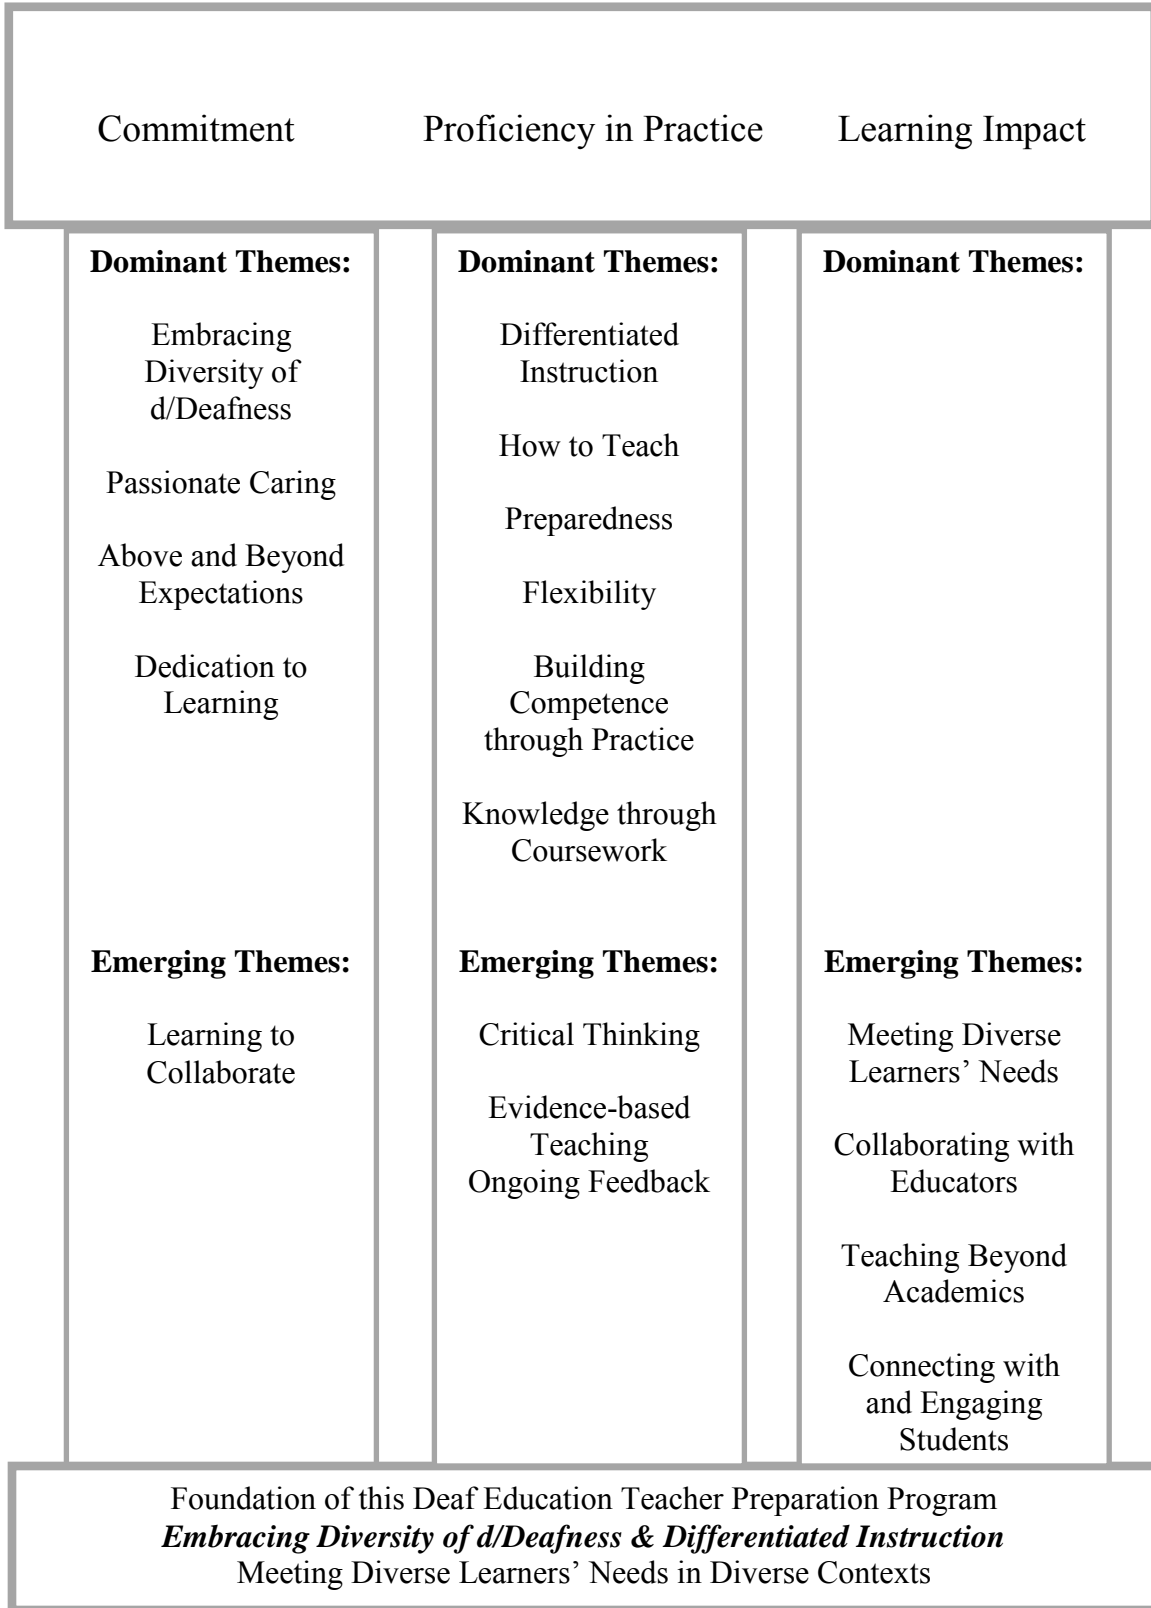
Commitment

Proficiency in Practice

Learning Impact

**Dominant Themes:**

Embracing Diversity of d/Deafness

Passionate Caring

Above and Beyond Expectations

Dedication to Learning

**Emerging Themes:**

Learning to Collaborate

**Dominant Themes:**

Differentiated Instruction

How to Teach

Preparedness

Flexibility

Building Competence through Practice

Knowledge through Coursework

**Emerging Themes:**

Critical Thinking

Evidence-based Teaching
Ongoing Feedback

**Dominant Themes:**

**Emerging Themes:**

Meeting Diverse Learners' Needs

Collaborating with Educators

Teaching Beyond Academics

Connecting with and Engaging Students

Foundation of this Deaf Education Teacher Preparation Program
***Embracing Diversity of d/Deafness & Differentiated Instruction***
Meeting Diverse Learners' Needs in Diverse Contexts